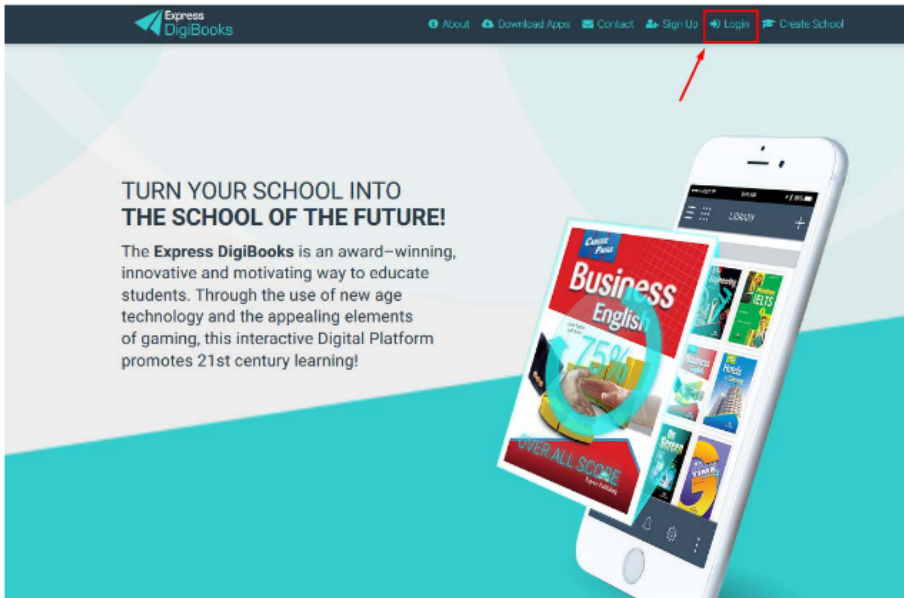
Express DigiBooks

About Download Apps Contact Sign Up Login Create School

TURN YOUR SCHOOL INTO
THE SCHOOL OF THE FUTURE!

The **Express DigiBooks** is an award–winning, innovative and motivating way to educate students. Through the use of new age technology and the appealing elements of gaming, this interactive Digital Platform promotes 21st century learning!

LIBRARY

Career Paths

Business English

75%

OVER ALL SCORE

IELTS

Hotels & Catering

TIME